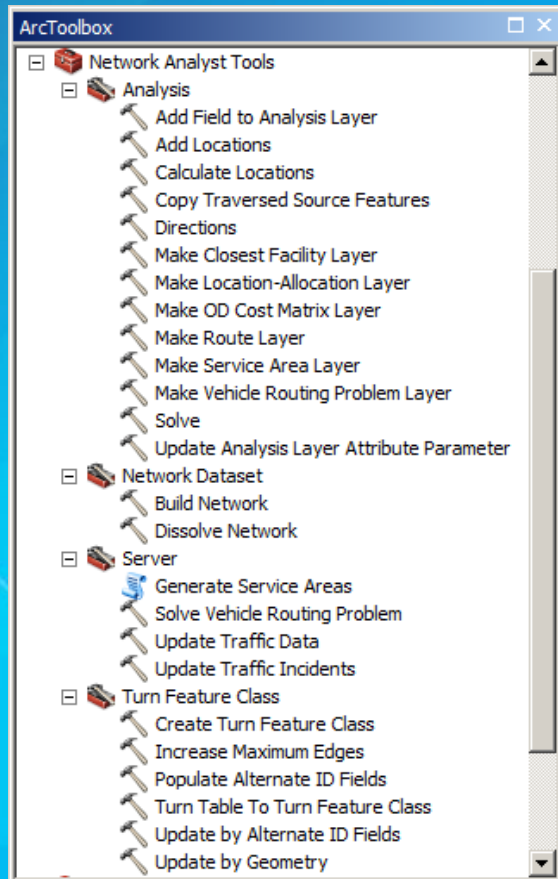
ArcToolbox

Network Analyst Tools
Analysis
Add Field to Analysis Layer
Add Locations
Calculate Locations
Copy Traversed Source Features
Directions
Make Closest Facility Layer
Make Location-Allocation Layer
Make OD Cost Matrix Layer
Make Route Layer
Make Service Area Layer
Make Vehicle Routing Problem Layer
Solve
Update Analysis Layer Attribute Parameter
Network Dataset
Build Network
Dissolve Network
Server
Generate Service Areas
Solve Vehicle Routing Problem
Update Traffic Data
Update Traffic Incidents
Turn Feature Class
Create Turn Feature Class
Increase Maximum Edges
Populate Alternate ID Fields
Turn Table To Turn Feature Class
Update by Alternate ID Fields
Update by Geometry